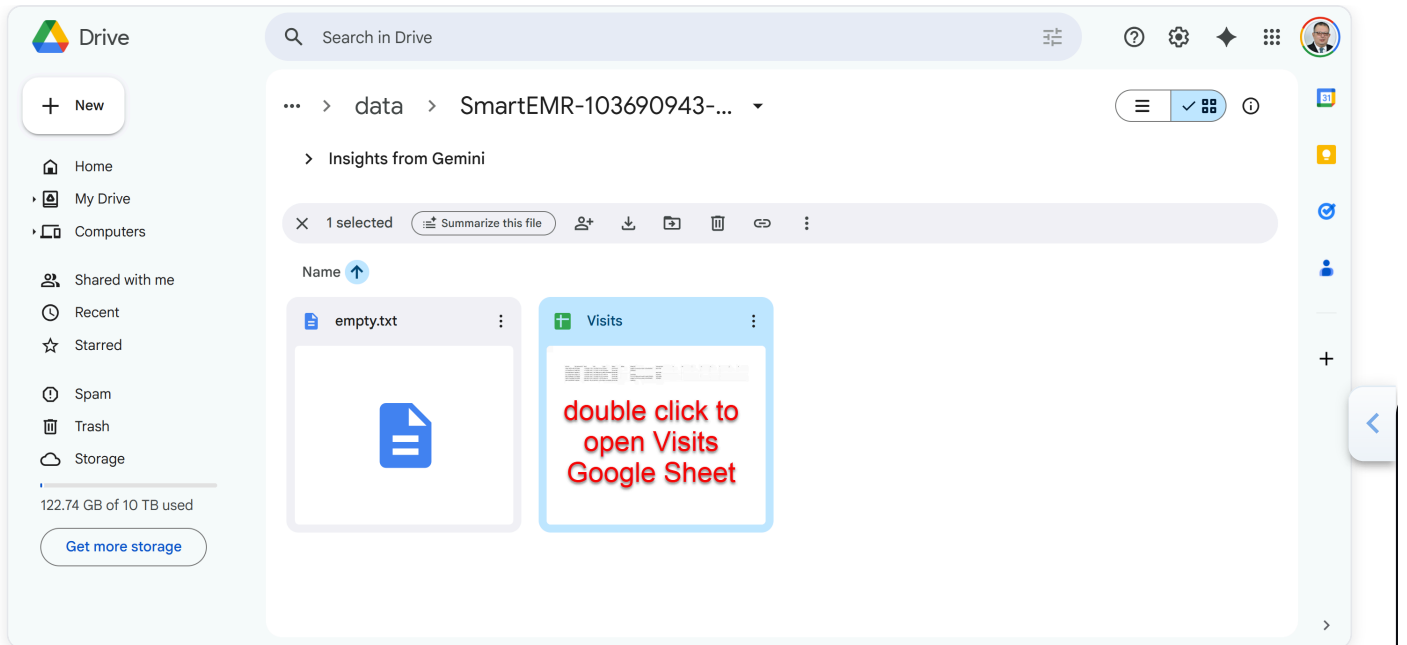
Drive

Search in Drive

New

Home
My Drive
Computers

Shared with me
Recent
Starred

Spam
Trash
Storage

122.74 GB of 10 TB used

Get more storage

... > data > SmartEMR-103690943-...

Insights from Gemini

1 selected
Summarize this file

Name

empty.txt

Visits

double click to open Visits Google Sheet

31